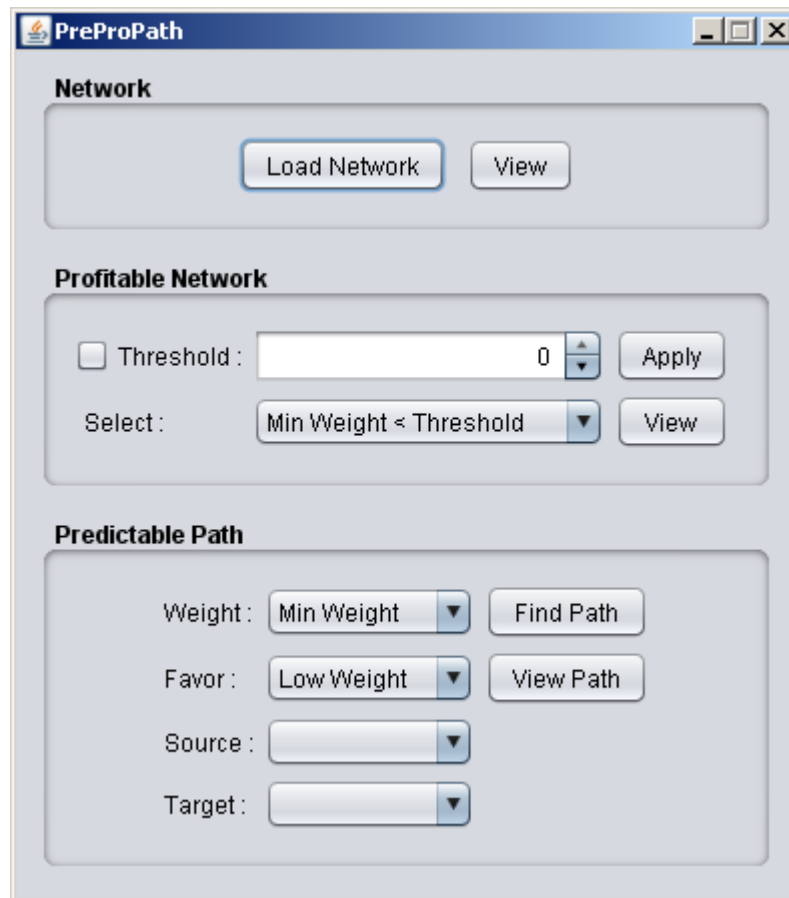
PreProPath

Network

Load Network
View

Profitable Network

Threshold :
0
Apply

Select :
Min Weight < Threshold
View

Predictable Path

Weight :
Min Weight
Find Path

Favor :
Low Weight
View Path

Source :

Target :